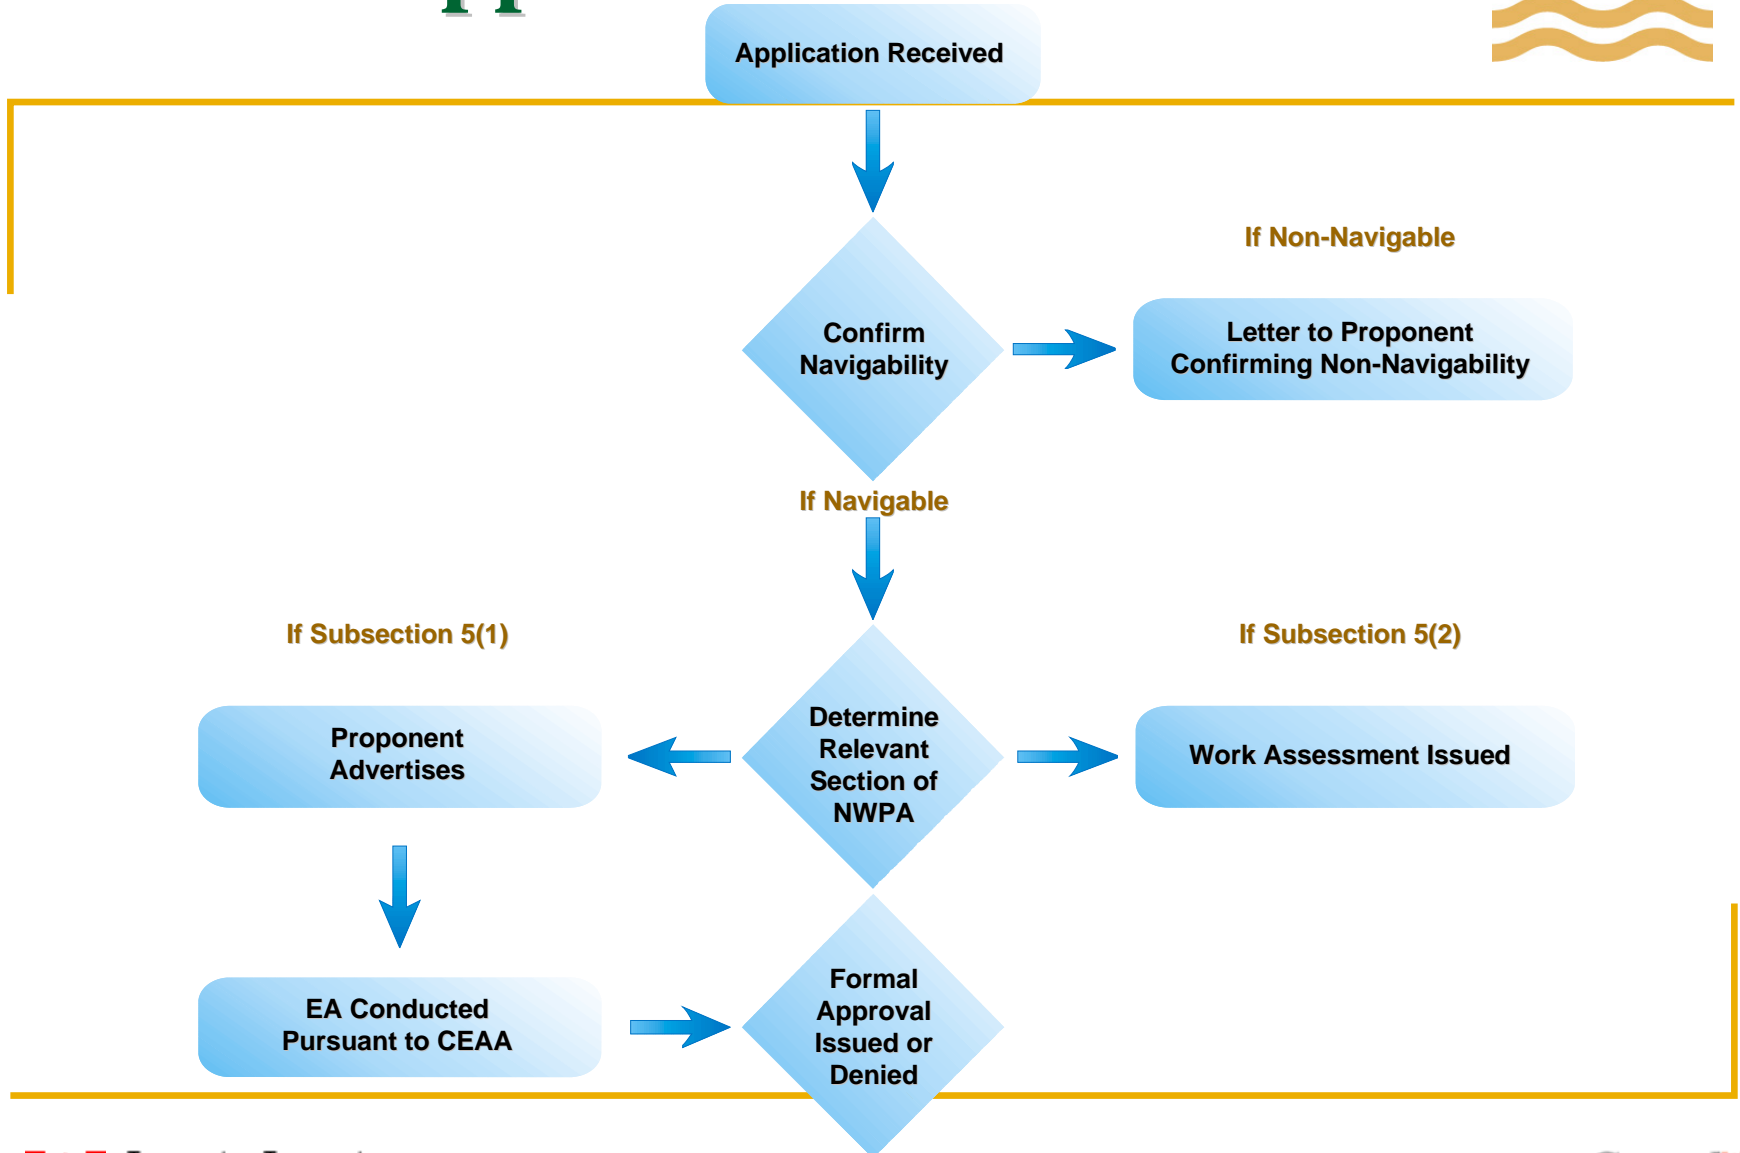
Application Received

Confirm Navigability

If Non-Navigable

Letter to Proponent Confirming Non-Navigability

If Navigable

If Subsection 5(1)

If Subsection 5(2)

Proponent Advertises

Determine Relevant Section of NWPA

Work Assessment Issued

EA Conducted Pursuant to CEAA

Formal Approval Issued or Denied